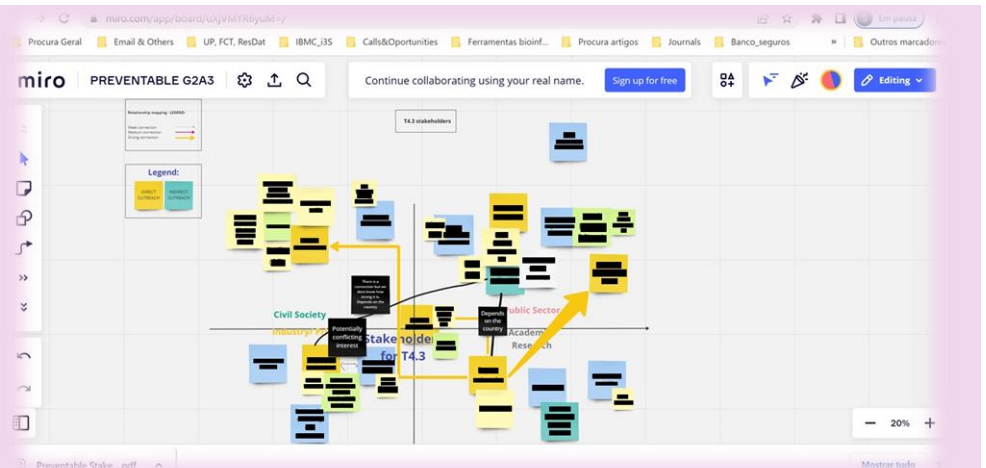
miro.com/app/board/uXjVMYhbyuM=/

Em pausa

Procura Geral | Email & Others | UP, FCT, ResDat | IBMC_i3S | Calls&Oportunities | Ferramentas bioinf... | Procura artigos | Journals | Banco_seguros | » | Outros marcadores

miro PREVENTABLE G2A3

Continue collaborating using your real name. Sign up for free

Editing

Relationship mapping LEGEND:
Weak connection
Medium connection
Strong connection

Legend:
DIRECT OUTREACH
INDIRECT OUTREACH

T4.3 stakeholders

There is a connection but we don't know how strong it is. Depends on the country

Depends on the country

Civil Society

Industry/ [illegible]

Potentially conflicting interest

Stakeholders for T4.3

Public Sector

Academ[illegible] Research

20%

Preventable Stake....pdf

Mostrar tudo